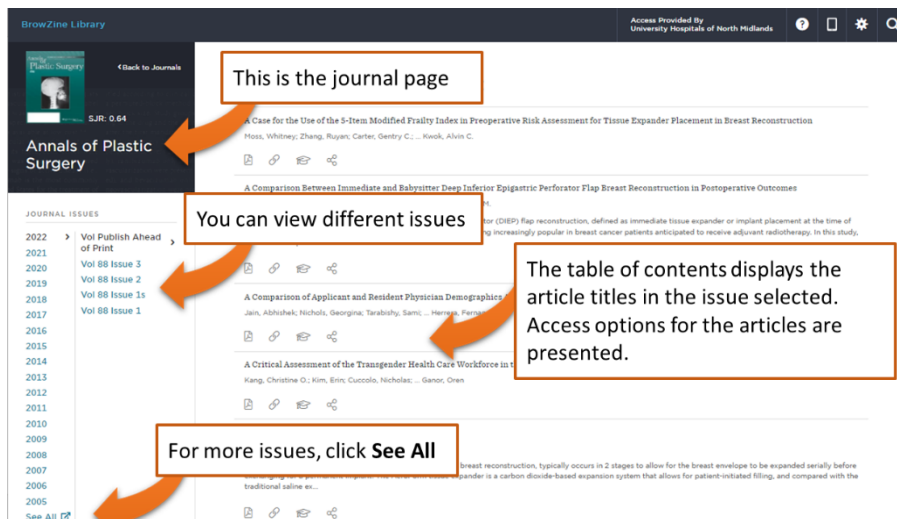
BrowZine Library

Access Provided By
University Hospitals of North Midlands

Annals of Plastic Surgery

‹Back to Journals

SJR: 0.64

Annals of Plastic Surgery

This is the journal page

A Case for the Use of the 5-Item Modified Frailty Index in Preoperative Risk Assessment for Tissue Expander Placement in Breast Reconstruction

Moss, Whitney; Zhang, Ruyan; Carter, Gentry C.; ... Kwok, Alvin C.

A Comparison Between Immediate and Babysitter Deep Inferior Epigastric Perforator Flap Breast Reconstruction in Postoperative Outcomes

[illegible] M.

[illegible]tor (DIEP) flap reconstruction, defined as immediate tissue expander or implant placement at the time of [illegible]g increasingly popular in breast cancer patients anticipated to receive adjuvant radiotherapy. In this study,

JOURNAL ISSUES

You can view different issues

2022 ›
2021
2020
2019
2018
2017
2016
2015
2014
2013
2012
2011
2010
2009
2008
2007
2006
2005
See All

Vol Publish Ahead of Print ›
Vol 88 Issue 3
Vol 88 Issue 2
Vol 88 Issue 1s
Vol 88 Issue 1

A Comparison of Applicant and Resident Physician Demographics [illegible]

Jain, Abhishek; Nichols, Georgina; Tarabishy, Sami; ... Herrera, Fernan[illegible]

The table of contents displays the article titles in the issue selected. Access options for the articles are presented.

A Critical Assessment of the Transgender Health Care Workforce in t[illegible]

Kang, Christine O.; Kim, Erin; Cuccolo, Nicholas; ... Ganor, Oren

For more issues, click See All

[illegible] breast reconstruction, typically occurs in 2 stages to allow for the breast envelope to be expanded serially before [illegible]pander is a carbon dioxide-based expansion system that allows for patient-initiated filling, and compared with the traditional saline ex...